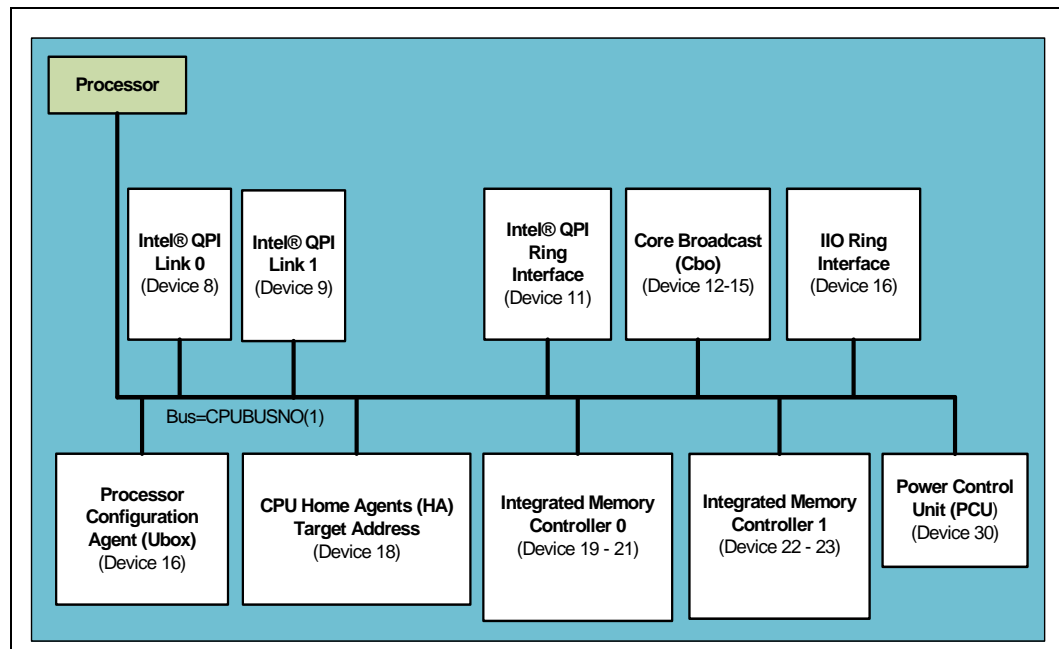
Processor

Intel® QPI Link 0 (Device 8)

Intel® QPI Link 1 (Device 9)

Intel® QPI Ring Interface (Device 11)

Core Broadcast (Cbo) (Device 12-15)

IIO Ring Interface (Device 16)

Bus=CPUBUSNO(1)

Processor Configuration Agent (Ubox) (Device 16)

CPU Home Agents (HA) Target Address (Device 18)

Integrated Memory Controller 0 (Device 19 - 21)

Integrated Memory Controller 1 (Device 22 - 23)

Power Control Unit (PCU) (Device 30)